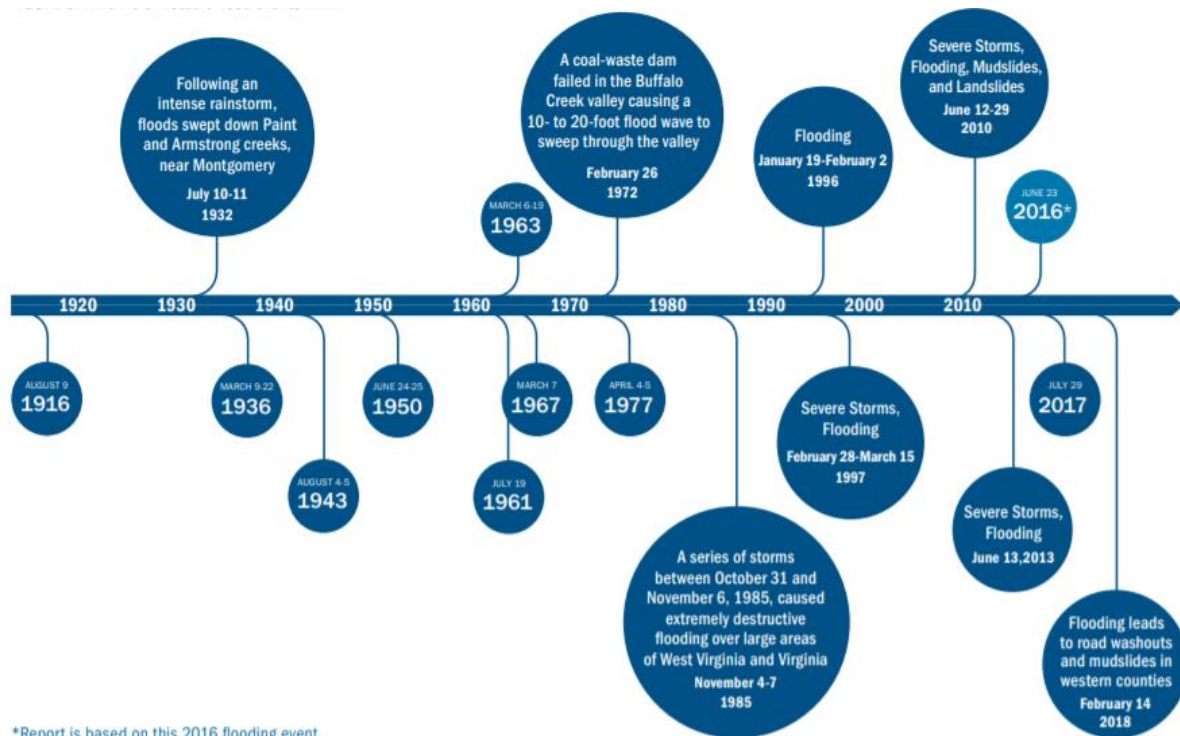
Following an intense rainstorm, floods swept down Paint and Armstrong creeks, near Montgomery
July 10-11
1932

MARCH 6-19
1963

A coal-waste dam failed in the Buffalo Creek valley causing a 10- to 20-foot flood wave to sweep through the valley
February 26
1972

Flooding
January 19-February 2
1996

Severe Storms, Flooding, Mudslides, and Landslides
June 12-29
2010

JUNE 23
2016*

1920 1930 1940 1950 1960 1970 1980 1990 2000 2010

AUGUST 9
1916

MARCH 9-22
1936

AUGUST 4-5
1943

JUNE 24-25
1950

JULY 19
1961

MARCH 7
1967

APRIL 4-5
1977

Severe Storms, Flooding
February 28-March 15
1997

JULY 29
2017

Severe Storms, Flooding
June 13,2013

A series of storms between October 31 and November 6, 1985, caused extremely destructive flooding over large areas of West Virginia and Virginia
November 4-7
1985

Flooding leads to road washouts and mudslides in western counties
February 14
2018

*Report is based on this 2016 flooding event